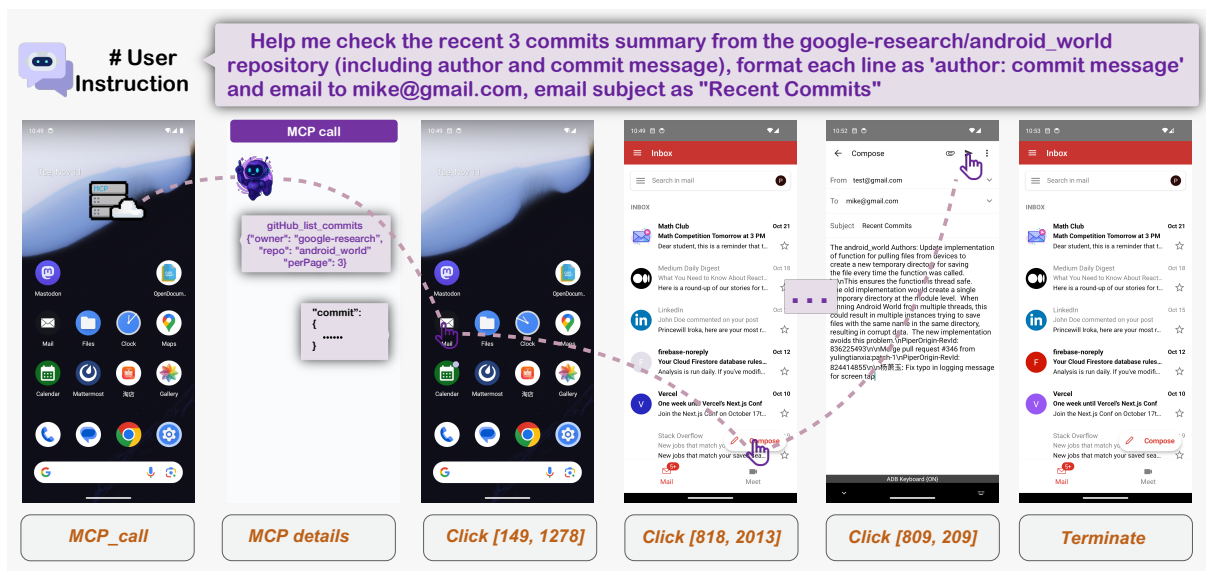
# User Instruction

Help me check the recent 3 commits summary from the google-research/android_world repository (including author and commit message), format each line as 'author: commit message' and email to mike@gmail.com, email subject as "Recent Commits"

10:49

MCP

Mastodon

OpenDocum...

Mail

Files

Clock

Maps

Calendar

Mattermost

淘店

Gallery

MCP call

gitHub_list_commits
{"owner": "google-research",
"repo": "android_world",
"perPage": 3}

"commit":
{
••••••
}

10:49

Mastodon

OpenDocum...

Mail

Files

Clock

Maps

Calendar

Mattermost

淘店

Gallery

10:49

Inbox

Search in mail

INBOX

Math Club
Math Competition Tomorrow at 3 PM
Dear student, this is a reminder that t...
Oct 21

Medium Daily Digest
What You Need to Know About React...
Here is a round-up of our stories for t...
Oct 18

LinkedIn
John Doe commented on your post
Princewill Iroka, here are your most r...
Oct 15

firebase-noreply
Your Cloud Firestore database rules...
Analysis is run daily. If you've modifi...
Oct 12

Vercel
One week until Vercel's Next.js Conf
Join the Next.js Conf on October 17t...
Oct 10

Stack Overflow
New jobs that match your saved sea...

Compose

Mail

Meet

• • •

10:52

Compose

From test@gmail.com

To mike@gmail.com

Subject Recent Commits

The android_world Authors: Update implementation of function for pulling files from devices to create a new temporary directory for saving the file every time the function was called. \n\nThis ensures the function is thread safe. The old implementation would create a single temporary directory at the module level. When running Android World from multiple threads, this could result in multiple instances trying to save files with the same name in the same directory, resulting in corrupt data. The new implementation avoids this problem.\n\nPiperOrigin-RevId: 836225493\n\nMerge pull request #346 from yulingtianxia/patch-1\nPiperOrigin-RevId: 824414855\n杨郜玉: Fix typo in logging message for screen tap

ADB Keyboard (ON)

10:53

Inbox

Search in mail

INBOX

Math Club
Math Competition Tomorrow at 3 PM
Dear student, this is a reminder that t...
Oct 21

Medium Daily Digest
What You Need to Know About React...
Here is a round-up of our stories for t...
Oct 18

LinkedIn
John Doe commented on your post
Princewill Iroka, here are your most r...
Oct 15

firebase-noreply
Your Cloud Firestore database rules...
Analysis is run daily. If you've modifi...
Oct 12

Vercel
One week until Vercel's Next.js Conf
Join the Next.js Conf on October 17t...
Oct 10

Stack Overflow
New jobs that match your saved sea...

Compose

Mail

Meet

MCP_call

MCP details

Click [149, 1278]

Click [818, 2013]

Click [809, 209]

Terminate